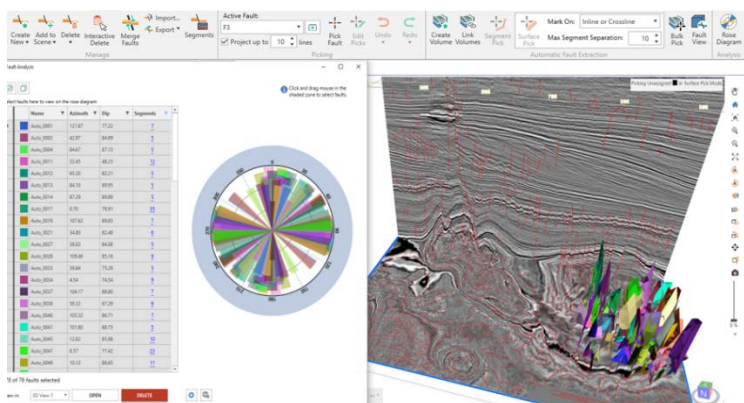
Create New | Add to Scene | Delete | Interactive Delete | Merge Faults | Import... | Export | Segments
Manage

Active Fault:
F3
Project up to 10 lines
Pick Fault | Edit Picks | Undo | Redo
Picking

Create Volume | Link Volumes | Segment Pick | Surface Pick | Mark On: Inline or Crossline | Max Segment Separation: 10 | Bulk Pick | Fault View
Automatic Fault Extraction

Rose Diagram
Analysis

Fault Analysis

elect faults here to view on the rose diagram

Click and drag mouse in the shaded zone to select faults.

| | Name | Azimuth | Dip | Segments |
|---|---|---|---|---|
| | Auto_0001 | 127.87 | 77.02 | 7 |
| | Auto_0002 | 82.97 | 84.89 | 8 |
| | Auto_0004 | 84.67 | 87.13 | 5 |
| | Auto_0011 | 33.45 | 48.25 | 12 |
| | Auto_0012 | 65.05 | 82.21 | 5 |
| | Auto_0013 | 84.10 | 89.95 | 5 |
| | Auto_0014 | 87.28 | 89.88 | 5 |
| | Auto_0015 | 0.78 | 78.91 | 22 |
| | Auto_0019 | 107.63 | 89.83 | 7 |
| | Auto_0021 | 34.80 | 82.46 | 8 |
| | Auto_0027 | 28.03 | 84.08 | 5 |
| | Auto_0028 | 109.46 | 85.16 | 8 |
| | Auto_0033 | 28.84 | 75.26 | 6 |
| | Auto_0034 | 4.54 | 74.54 | 8 |
| | Auto_0037 | 104.17 | 89.80 | 7 |
| | Auto_0038 | 95.32 | 87.29 | 8 |
| | Auto_0040 | 105.32 | 86.71 | 7 |
| | Auto_0041 | 101.80 | 88.73 | 7 |
| | Auto_0045 | 12.82 | 85.86 | 10 |
| | Auto_0047 | 8.57 | 77.42 | 23 |
| | Auto_0049 | 10.12 | 86.63 | 11 |

8 of 78 faults selected

3D View 1 | OPEN | DELETE

Picking Unassigned | In Surface Pick Mode